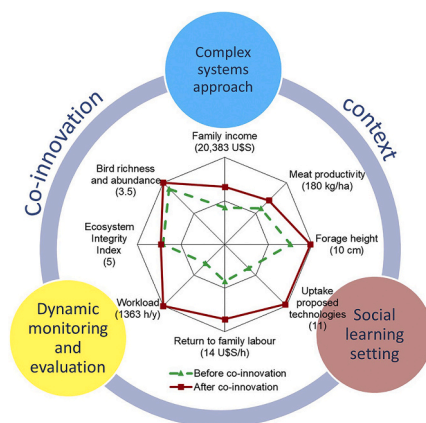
Complex systems approach

Co-innovation

context

Family income (20,383 U$S)

Meat productivity (180 kg/ha)

Forage height (10 cm)

Uptake proposed technologies (11)

Return to family labour (14 U$S/h)

Workload (1363 h/y)

Ecosystem Integrity Index (5)

Bird richness and abundance (3.5)

Before co-innovation

After co-innovation

Dynamic monitoring and evaluation

Social learning setting